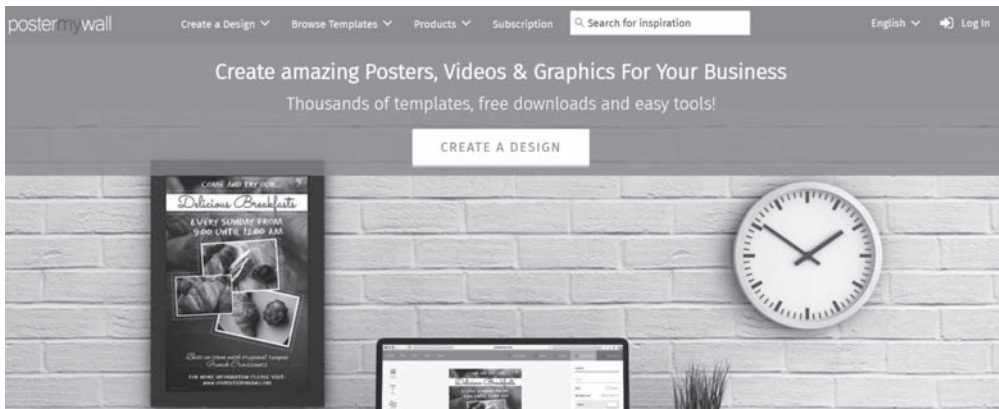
postermywall Create a Design Browse Templates Products Subscription Search for inspiration English Log In

Create amazing Posters, Videos & Graphics For Your Business

Thousands of templates, free downloads and easy tools!

CREATE A DESIGN

COME AND TRY OUR...

Delicious Breakfasts

EVERY SUNDAY FROM 9:00 UNTIL 12:00 AM

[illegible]

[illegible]